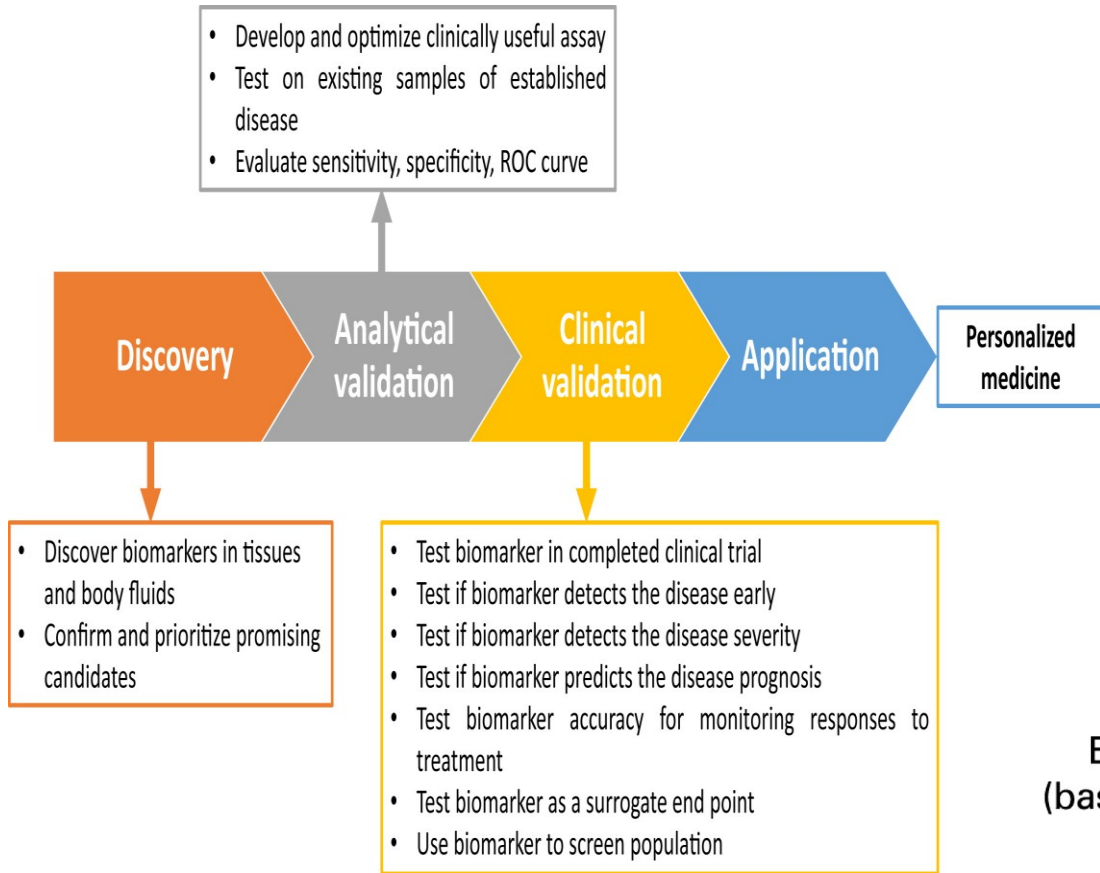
- Develop and optimize clinically useful assay
- Test on existing samples of established disease
- Evaluate sensitivity, specificity, ROC curve

Discovery

Analytical validation

Clinical validation

Application

Personalized medicine

- Discover biomarkers in tissues and body fluids
- Confirm and prioritize promising candidates

- Test biomarker in completed clinical trial
- Test if biomarker detects the disease early
- Test if biomarker detects the disease severity
- Test if biomarker predicts the disease prognosis
- Test biomarker accuracy for monitoring responses to treatment
- Test biomarker as a surrogate end point
- Use biomarker to screen population

E
(bas